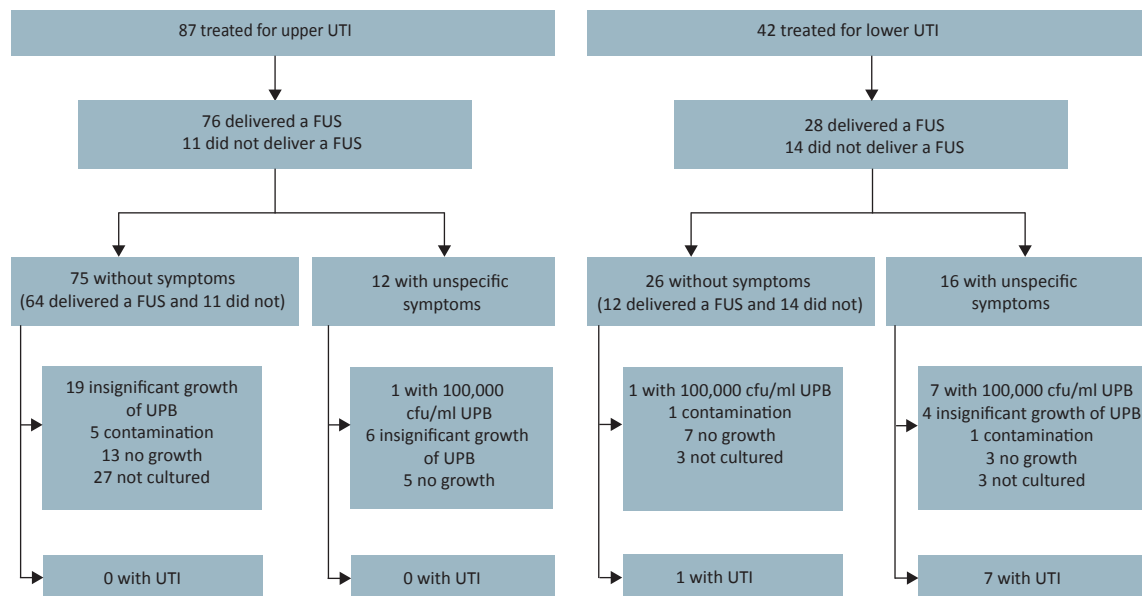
87 treated for upper UTI

76 delivered a FUS
11 did not deliver a FUS

75 without symptoms
(64 delivered a FUS and 11 did not)

12 with unspecific symptoms

19 insignificant growth of UPB
5 contamination
13 no growth
27 not cultured

1 with 100,000 cfu/ml UPB
6 insignificant growth of UPB
5 no growth

0 with UTI

0 with UTI

42 treated for lower UTI

28 delivered a FUS
14 did not deliver a FUS

26 without symptoms
(12 delivered a FUS and 14 did not)

16 with unspecific symptoms

1 with 100,000 cfu/ml UPB
1 contamination
7 no growth
3 not cultured

7 with 100,000 cfu/ml UPB
4 insignificant growth of UPB
1 contamination
3 no growth
3 not cultured

1 with UTI

7 with UTI